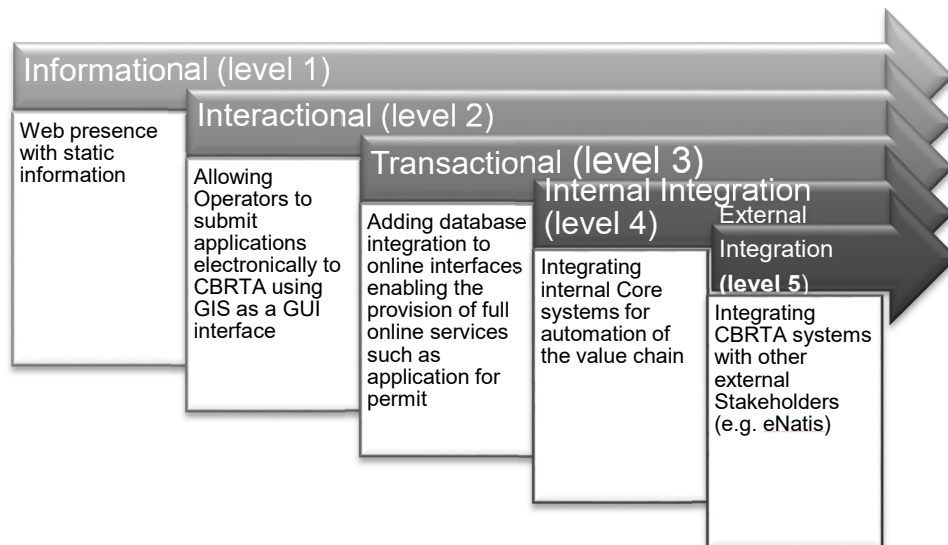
Informational (level 1)

Web presence with static information

Interactional (level 2)

Allowing Operators to submit applications electronically to CBRTA using GIS as a GUI interface

Transactional (level 3)

Adding database integration to online interfaces enabling the provision of full online services such as application for permit

Internal Integration (level 4)

Integrating internal Core systems for automation of the value chain

External Integration (level 5)

Integrating CBRTA systems with other external Stakeholders (e.g. eNatis)